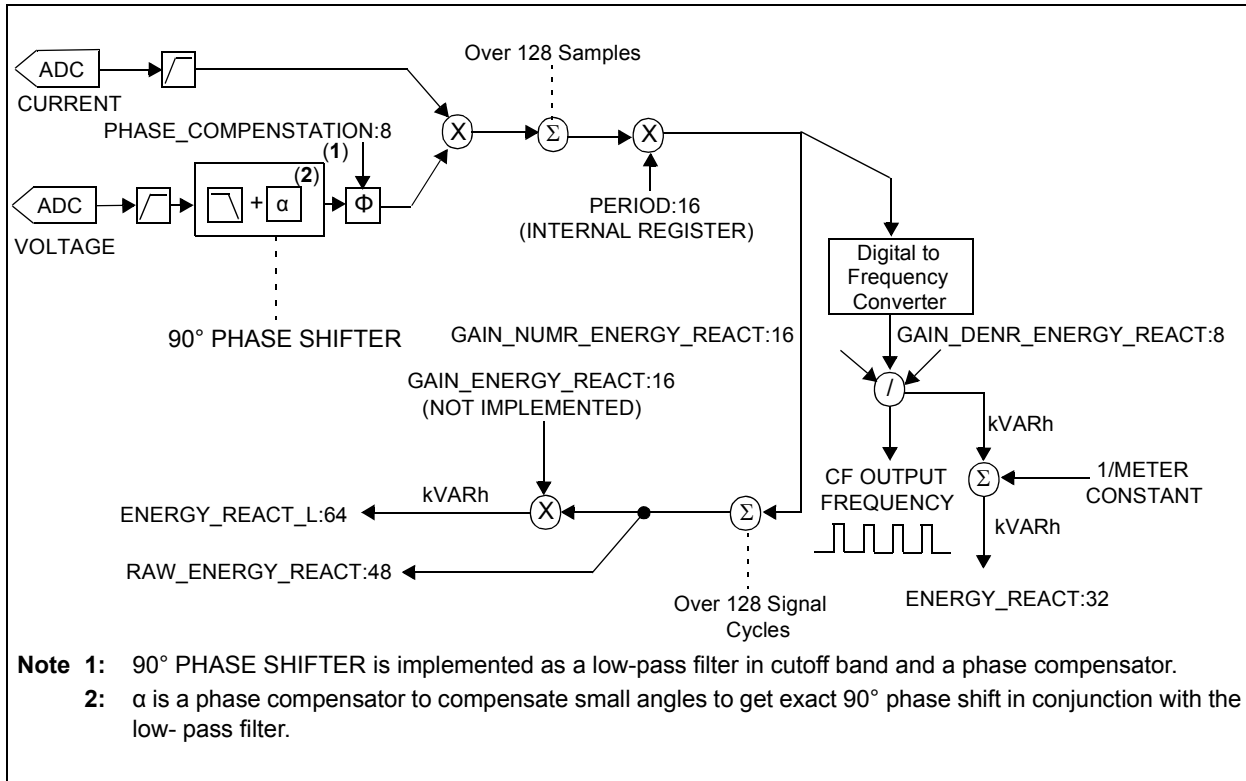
ADC
CURRENT

Over 128 Samples

PHASE_COMPENSATION:8

(1)

(2)

ADC

+ α

Φ

X

Σ

X

PERIOD:16
(INTERNAL REGISTER)

VOLTAGE

Digital to Frequency Converter

90° PHASE SHIFTER

GAIN_NUMR_ENERGY_REACT:16

GAIN_DENR_ENERGY_REACT:8

GAIN_ENERGY_REACT:16
(NOT IMPLEMENTED)

/

kVARh

kVARh

CF OUTPUT FREQUENCY

Σ

1/METER CONSTANT

ENERGY_REACT_L:64

X

Σ

kVARh

RAW_ENERGY_REACT:48

Over 128 Signal Cycles

ENERGY_REACT:32

**Note 1:** 90° PHASE SHIFTER is implemented as a low-pass filter in cutoff band and a phase compensator.

**2:** α is a phase compensator to compensate small angles to get exact 90° phase shift in conjunction with the low- pass filter.